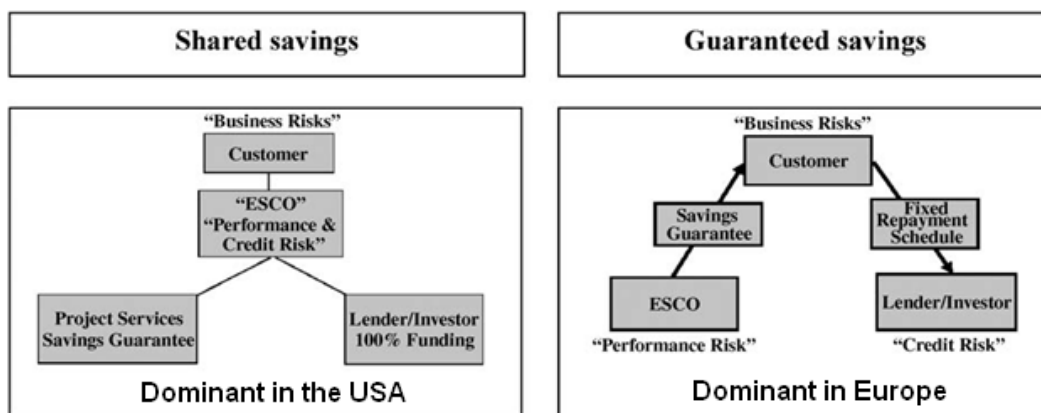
Shared savings

Guaranteed savings

"Business Risks"

Customer

"ESCO"
"Performance & Credit Risk"

Project Services
Savings Guarantee

Lender/Investor
100% Funding

Dominant in the USA

"Business Risks"

Customer

Savings Guarantee

Fixed Repayment Schedule

ESCO

Lender/Investor

"Performance Risk"

"Credit Risk"

Dominant in Europe